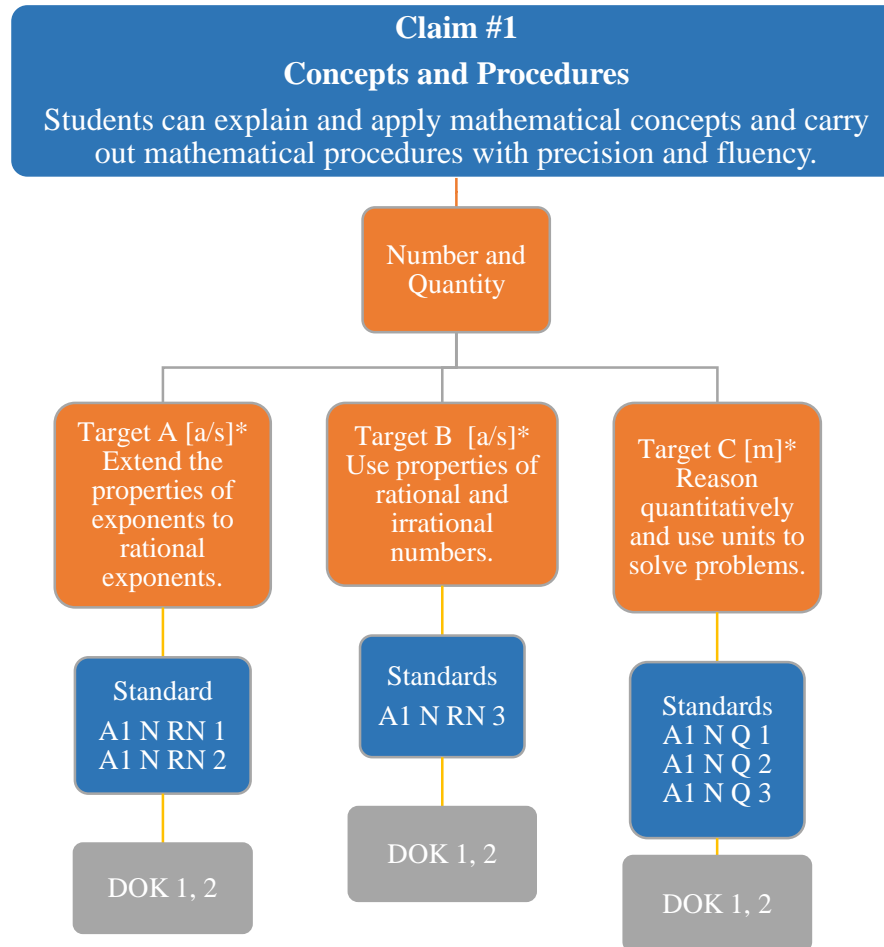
Claim #1
Concepts and Procedures
Students can explain and apply mathematical concepts and carry out mathematical procedures with precision and fluency.

Number and Quantity

Target A [a/s]*
Extend the properties of exponents to rational exponents.

Standard
A1 N RN 1
A1 N RN 2

DOK 1, 2

Target B [a/s]*
Use properties of rational and irrational numbers.

Standards
A1 N RN 3

DOK 1, 2

Target C [m]*
Reason quantitatively and use units to solve problems.

Standards
A1 N Q 1
A1 N Q 2
A1 N Q 3

DOK 1, 2